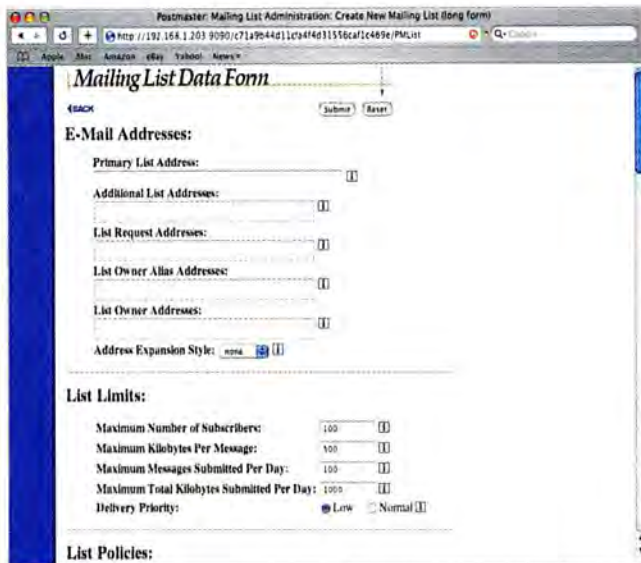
Postmaster: Mailing List Administration: Create New Mailing List (long form)

http://192.168.1.203:9090/c71a9b44d11cfa4f4d31556caf1c469e/PMList

Q• Google

Apple Mac Amazon eBay Yahoo! News▾

Mailing List Data Form

◂BACK

Submit Reset

E-Mail Addresses:

Primary List Address:

i

Additional List Addresses:

i

List Request Addresses:

i

List Owner Alias Addresses:

i

List Owner Addresses:

i

Address Expansion Style: none i

List Limits:

Maximum Number of Subscribers: 100 i

Maximum Kilobytes Per Message: 500 i

Maximum Messages Submitted Per Day: 100 i

Maximum Total Kilobytes Submitted Per Day: 1000 i

Delivery Priority: Low Normal i

List Policies: